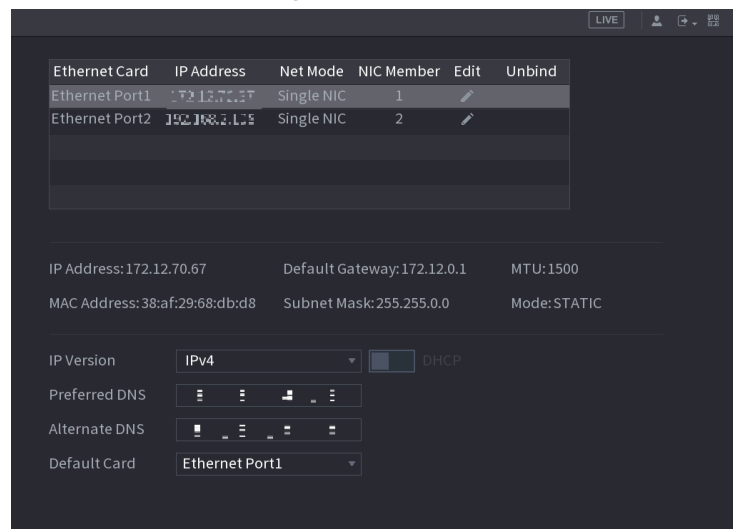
LIVE

| Ethernet Card | IP Address | Net Mode | NIC Member | Edit | Unbind |
|---|---|---|---|---|---|
| Ethernet Port1 | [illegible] | Single NIC | 1 | | |
| Ethernet Port2 | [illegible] | Single NIC | 2 | | |

IP Address: 172.12.70.67
Default Gateway: 172.12.0.1
MTU: 1500
MAC Address: 38:af:29:68:db:d8
Subnet Mask: 255.255.0.0
Mode: STATIC

IP Version IPv4
DHCP
Preferred DNS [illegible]
Alternate DNS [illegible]
Default Card Ethernet Port1